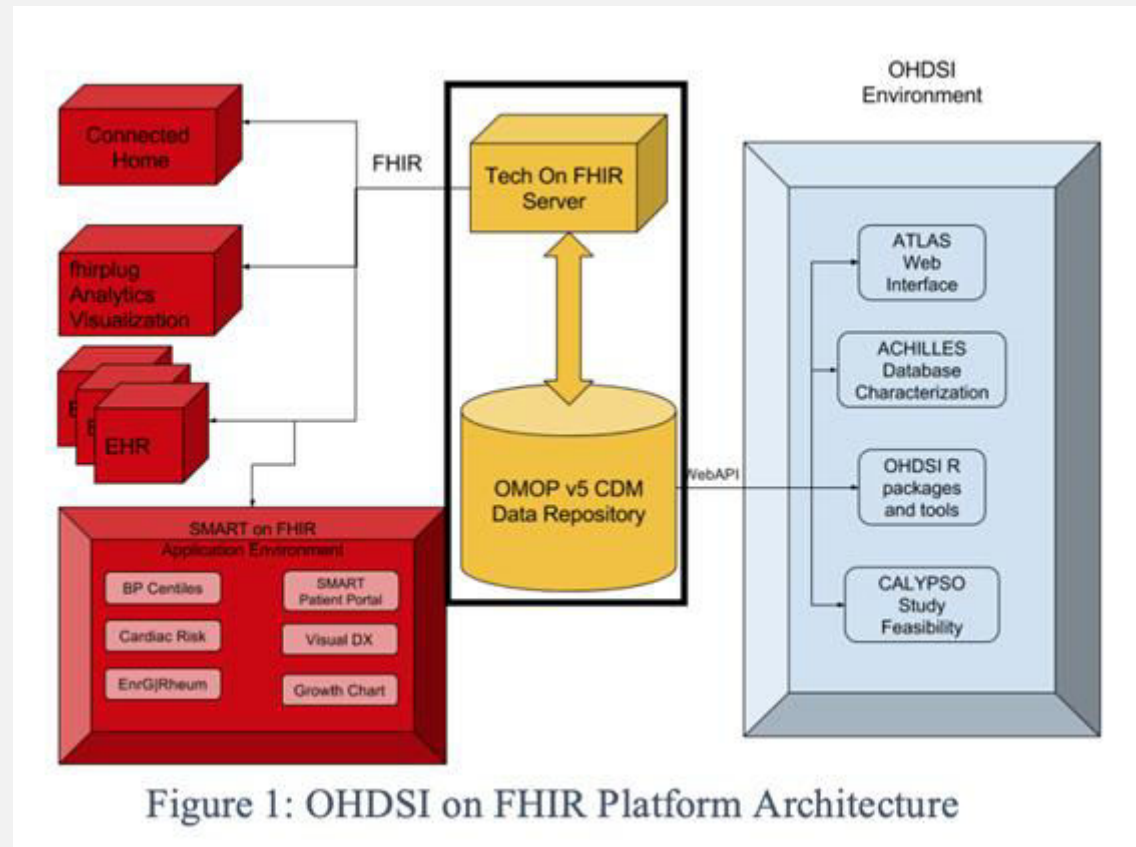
Connected Home

fhirplug Analytics Visualization

E

E

EHR

FHIR

Tech On FHIR Server

OMOP v5 CDM Data Repository

WebAPI

OHDSI Environment

ATLAS Web Interface

ACHILLES Database Characterization

OHDSI R packages and tools

CALYPSO Study Feasibility

SMART on FHIR Application Environment

BP Centiles

SMART Patient Portal

Cardiac Risk

Visual DX

EnrG|Rheum

Growth Chart

Figure 1: OHDSI on FHIR Platform Architecture